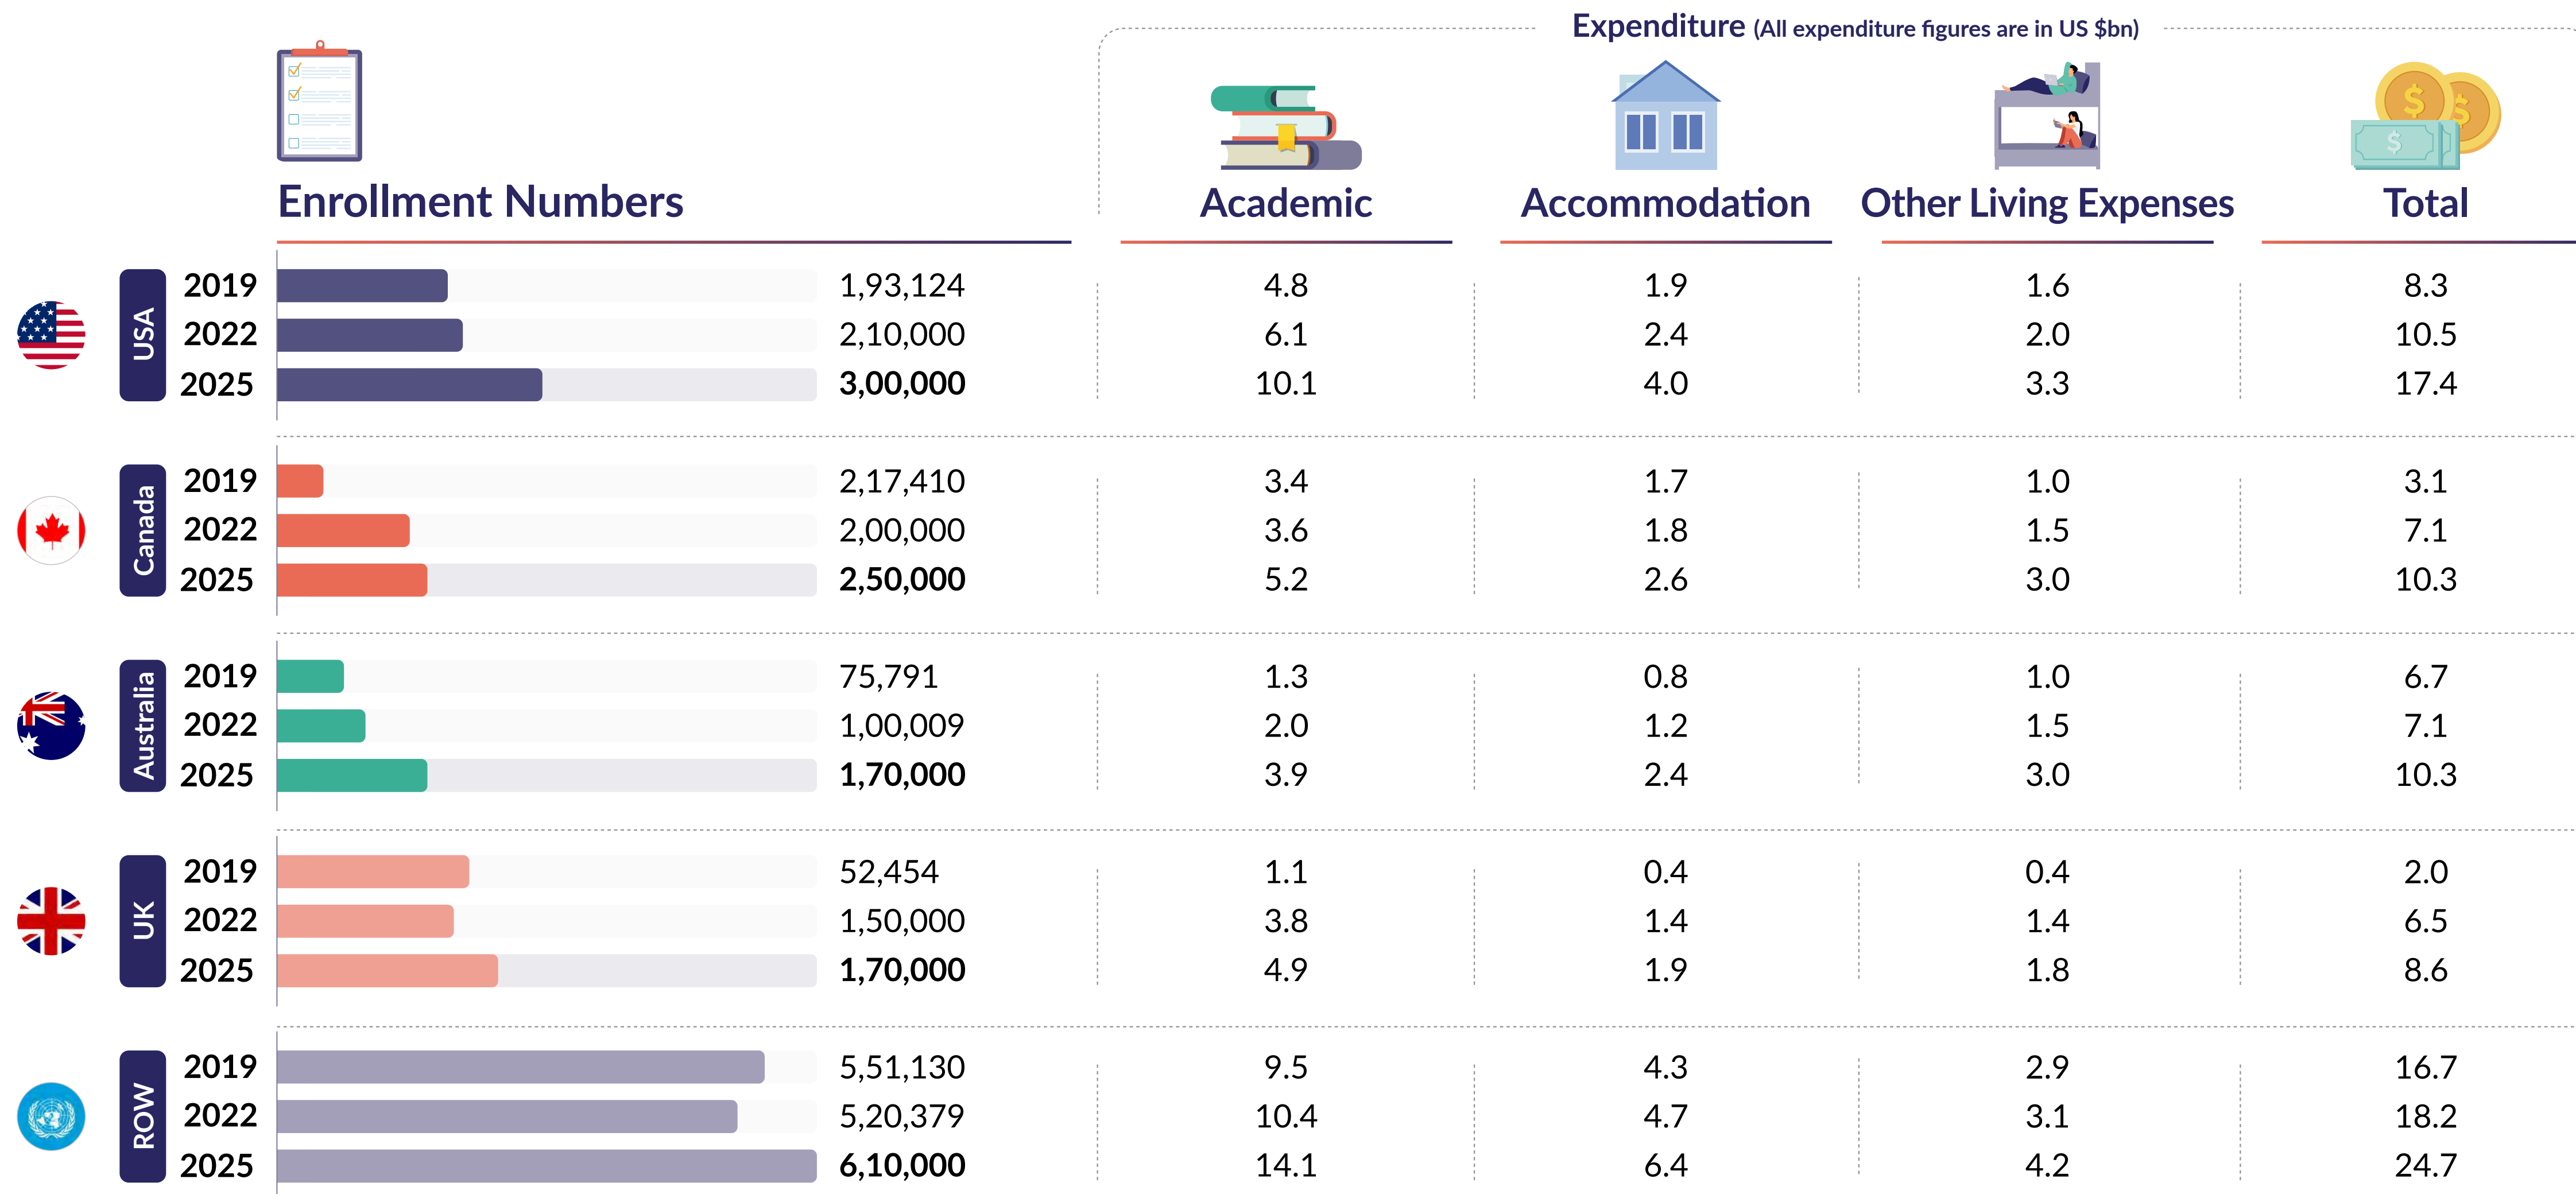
Expenditure (All expenditure figures are in US $bn)

| | | Enrollment Numbers | Academic | Accommodation | Other Living Expenses | Total |
|---|---|---|---|---|---|---|
| USA | 2019 | 1,93,124 | 4.8 | 1.9 | 1.6 | 8.3 |
| | 2022 | 2,10,000 | 6.1 | 2.4 | 2.0 | 10.5 |
| | 2025 | 3,00,000 | 10.1 | 4.0 | 3.3 | 17.4 |
| Canada | 2019 | 2,17,410 | 3.4 | 1.7 | 1.0 | 3.1 |
| | 2022 | 2,00,000 | 3.6 | 1.8 | 1.5 | 7.1 |
| | 2025 | 2,50,000 | 5.2 | 2.6 | 3.0 | 10.3 |
| Australia | 2019 | 75,791 | 1.3 | 0.8 | 1.0 | 6.7 |
| | 2022 | 1,00,009 | 2.0 | 1.2 | 1.5 | 7.1 |
| | 2025 | 1,70,000 | 3.9 | 2.4 | 3.0 | 10.3 |
| UK | 2019 | 52,454 | 1.1 | 0.4 | 0.4 | 2.0 |
| | 2022 | 1,50,000 | 3.8 | 1.4 | 1.4 | 6.5 |
| | 2025 | 1,70,000 | 4.9 | 1.9 | 1.8 | 8.6 |
| ROW | 2019 | 5,51,130 | 9.5 | 4.3 | 2.9 | 16.7 |
| | 2022 | 5,20,379 | 10.4 | 4.7 | 3.1 | 18.2 |
| | 2025 | 6,10,000 | 14.1 | 6.4 | 4.2 | 24.7 |